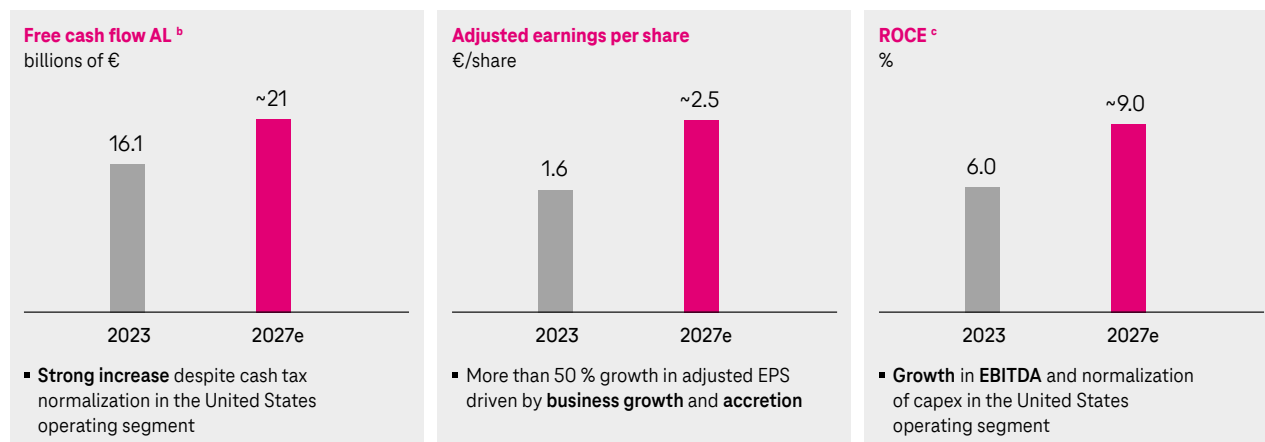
Free cash flow AL $^{b}$
billions of €

16.1
~21

2023
2027e

▪ Strong increase despite cash tax normalization in the United States operating segment

Adjusted earnings per share
€/share

1.6
~2.5

2023
2027e

▪ More than 50 % growth in adjusted EPS driven by business growth and accretion

ROCE $^{c}$
%

6.0
~9.0

2023
2027e

▪ Growth in EBITDA and normalization of capex in the United States operating segment